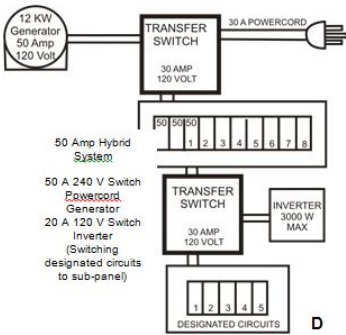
12 KW Generator 50 Amp 120 Volt

TRANSFER SWITCH

30 AMP 120 VOLT

30 A POWERCORD

50 50 50 1 2 3 4 5 6 7 8

50 Amp Hybrid System

50 A 240 V Switch Powercord Generator 20 A 120 V Switch Inverter (Switching designated circuits to sub-panel)

TRANSFER SWITCH

30 AMP 120 VOLT

INVERTER 3000 W MAX

1 2 3 4 5

DESIGNATED CIRCUITS

D